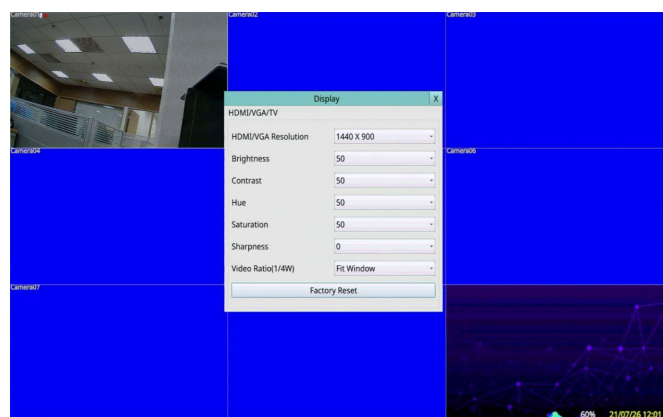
Camera01

Camera02

Camera03

Display

X

HDMI/VGA/TV

HDMI/VGA Resolution 1440 X 900

Brightness 50

Contrast 50

Hue 50

Saturation 50

Sharpness 0

Video Ratio(1/4W) Fit Window

Factory Reset

Camera04

Camera06

Camera07

60% 21/07/26 12:0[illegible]